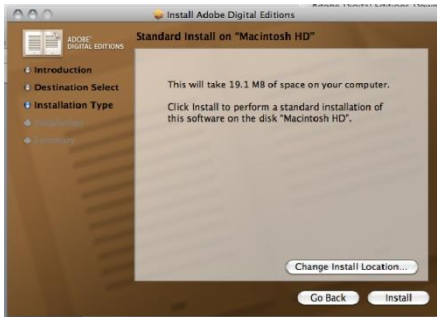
Install Adobe Digital Editions

ADOBE® DIGITAL EDITIONS

Standard Install on "Macintosh HD"

Introduction
Destination Select
Installation Type
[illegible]
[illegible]

This will take 19.1 MB of space on your computer.

Click Install to perform a standard installation of this software on the disk "Macintosh HD".

Change Install Location...

Go Back

Install